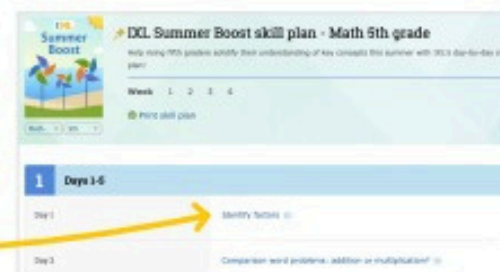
IXL Summer Boost

Math 5th

IXL Summer Boost skill plan - Math 5th grade

Help rising fifth graders solidify their understanding of key concepts this summer with IXL's day-by-day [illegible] plan!

Week 1 2 3 4

Print skill plan

1 Days 1-5

Day 1

Identify factors

Day 2

Comparison word problems: addition or multiplication?